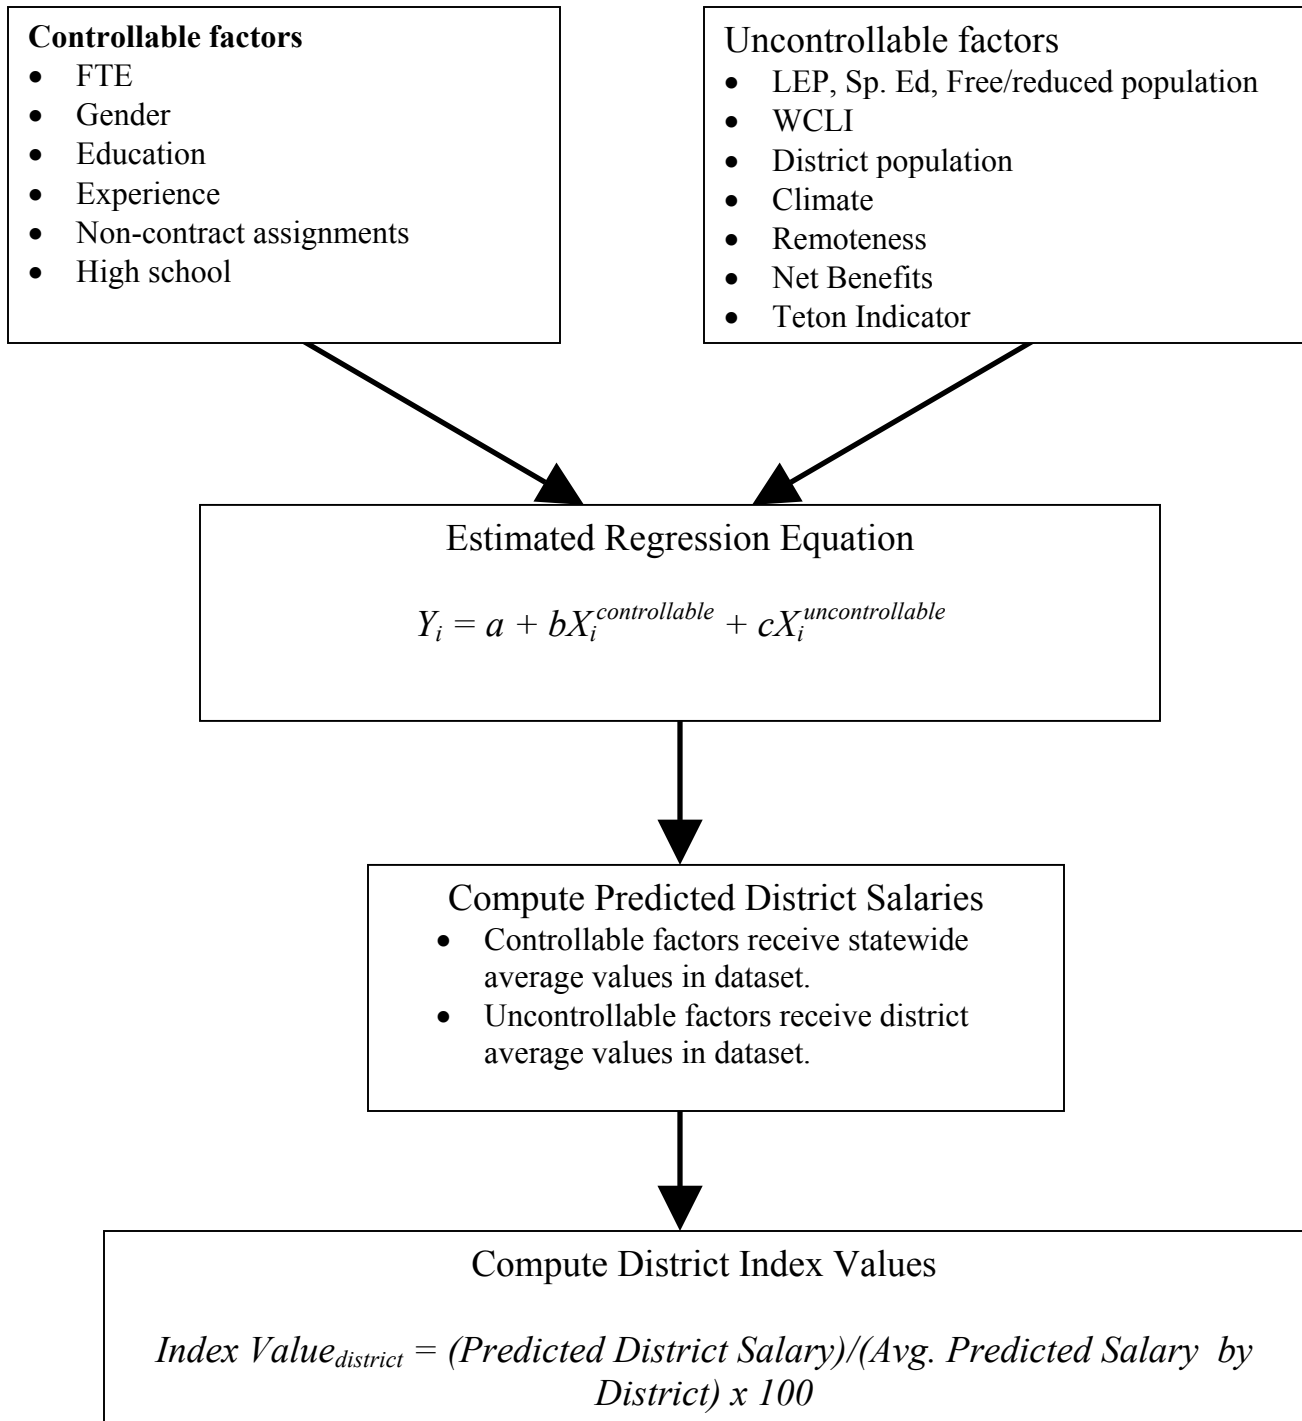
**Controllable factors**
- FTE
- Gender
- Education
- Experience
- Non-contract assignments
- High school

Uncontrollable factors
- LEP, Sp. Ed, Free/reduced population
- WCLI
- District population
- Climate
- Remoteness
- Net Benefits
- Teton Indicator

Estimated Regression Equation

$Y_i = a + bX_i^{controllable} + cX_i^{uncontrollable}$

Compute Predicted District Salaries
- Controllable factors receive statewide average values in dataset.
- Uncontrollable factors receive district average values in dataset.

Compute District Index Values

*Index Value$_{district}$ = (Predicted District Salary)/(Avg. Predicted Salary by District) x 100*